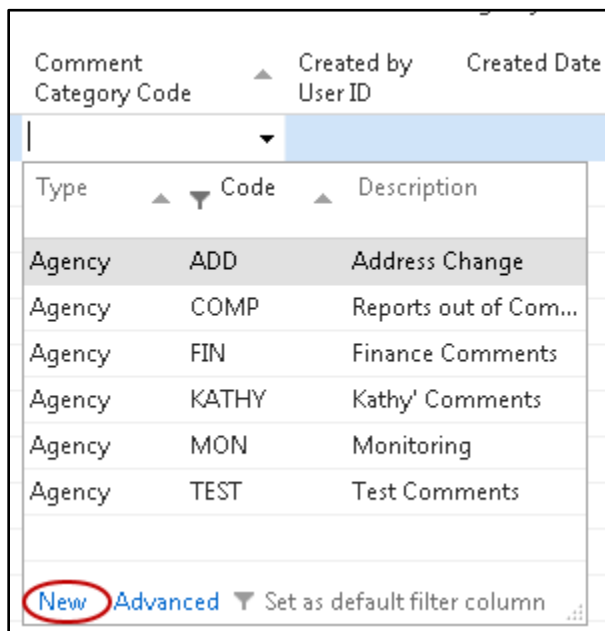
| Comment Category Code | Created by User ID | Created Date |
|---|---|---|

| Type | Code | Description |
|---|---|---|
| Agency | ADD | Address Change |
| Agency | COMP | Reports out of Com... |
| Agency | FIN | Finance Comments |
| Agency | KATHY | Kathy' Comments |
| Agency | MON | Monitoring |
| Agency | TEST | Test Comments |

New Advanced Set as default filter column